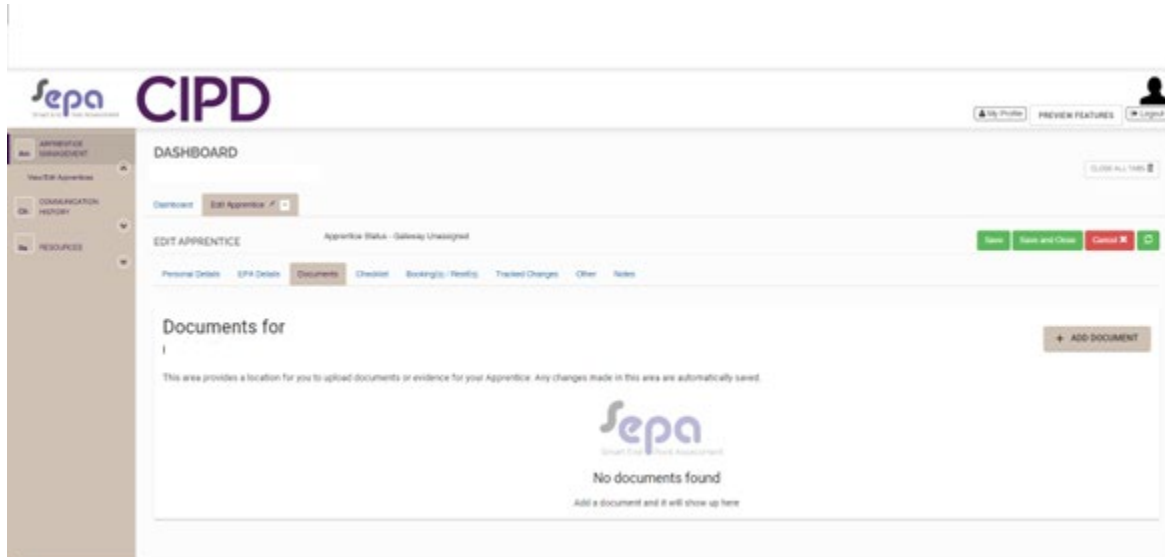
Sepa
Smart End Point Assessment
CIPD

My Profile
PREVIEW FEATURES
Logout

APPRENTICE MANAGEMENT
View/Edit Apprentices
COMMUNICATION HISTORY
RESOURCES

DASHBOARD
CLOSE ALL TABS

Dashboard
Edit Apprentice

EDIT APPRENTICE
Apprentice Status - Gateway Unassigned
Save
Save and Close
Cancel

Personal Details
EPA Details
Documents
Checklist
Booking(s) / Result(s)
Tracked Changes
Other
Notes

Documents for
+ ADD DOCUMENT

This area provides a location for you to upload documents or evidence for your Apprentice. Any changes made in this area are automatically saved.

Sepa
Smart End Point Assessment
No documents found
Add a document and it will show up here